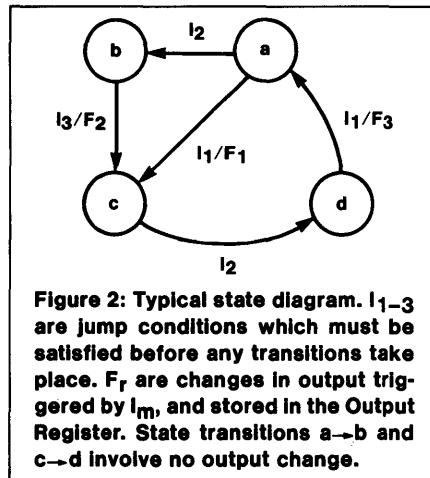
b

a

$I_2$

$I_3/F_2$

$I_1/F_1$

$I_1/F_3$

c

d

$I_2$

Figure 2: Typical state diagram. $I_{1-3}$ are jump conditions which must be satisfied before any transitions take place. $F_r$ are changes in output triggered by $I_m$, and stored in the Output Register. State transitions a→b and c→d involve no output change.